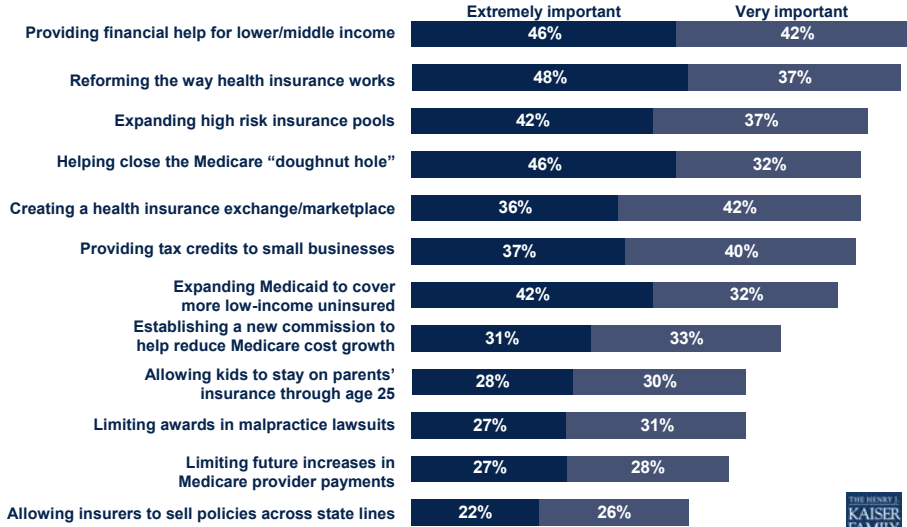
| | Extremely important | Very important |
|---|---|---|
| Providing financial help for lower/middle income | 46% | 42% |
| Reforming the way health insurance works | 48% | 37% |
| Expanding high risk insurance pools | 42% | 37% |
| Helping close the Medicare "doughnut hole" | 46% | 32% |
| Creating a health insurance exchange/marketplace | 36% | 42% |
| Providing tax credits to small businesses | 37% | 40% |
| Expanding Medicaid to cover more low-income uninsured | 42% | 32% |
| Establishing a new commission to help reduce Medicare cost growth | 31% | 33% |
| Allowing kids to stay on parents' insurance through age 25 | 28% | 30% |
| Limiting awards in malpractice lawsuits | 27% | 31% |
| Limiting future increases in Medicare provider payments | 27% | 28% |
| Allowing insurers to sell policies across state lines | 22% | 26% |

THE HENRY J. KAISER FAMILY